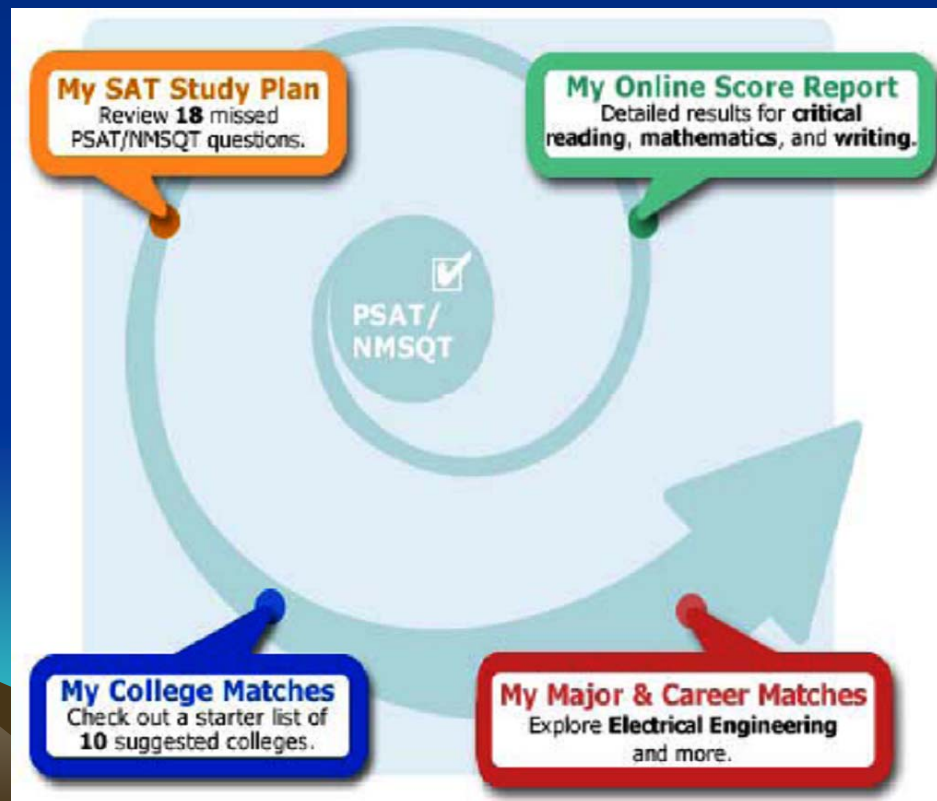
My SAT Study Plan
Review 18 missed PSAT/NMSQT questions.

My Online Score Report
Detailed results for critical reading, mathematics, and writing.

PSAT/ NMSQT

My College Matches
Check out a starter list of 10 suggested colleges.

My Major & Career Matches
Explore Electrical Engineering and more.